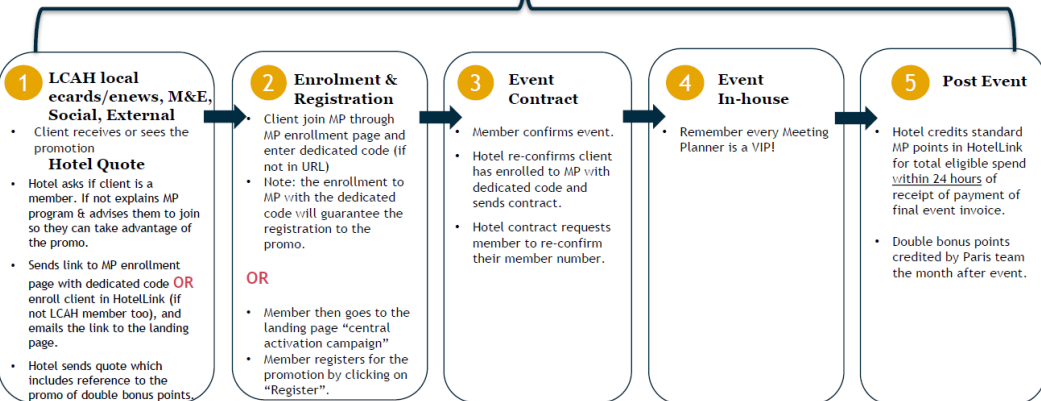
1 LCAH local ecards/enews, M&E, Social, External

- Client receives or sees the promotion

Hotel Quote

- Hotel asks if client is a member. If not explains MP program & advises them to join so they can take advantage of the promo.
- Sends link to MP enrollment page with dedicated code OR enroll client in HotelLink (if not LCAH member too), and emails the link to the landing page.
- Hotel sends quote which includes reference to the promo of double bonus points.

2 Enrolment & Registration

- Client join MP through MP enrollment page and enter dedicated code (if not in URL)
- Note: the enrollment to MP with the dedicated code will guarantee the registration to the promo.

OR

- Member then goes to the landing page "central activation campaign"
- Member registers for the promotion by clicking on "Register".

3 Event Contract

- Member confirms event.
- Hotel re-confirms client has enrolled to MP with dedicated code and sends contract.
- Hotel contract requests member to re-confirm their member number.

4 Event In-house

- Remember every Meeting Planner is a VIP!

5 Post Event

- Hotel credits standard MP points in HotelLink for total eligible spend within 24 hours of receipt of payment of final event invoice.
- Double bonus points credited by Paris team the month after event.